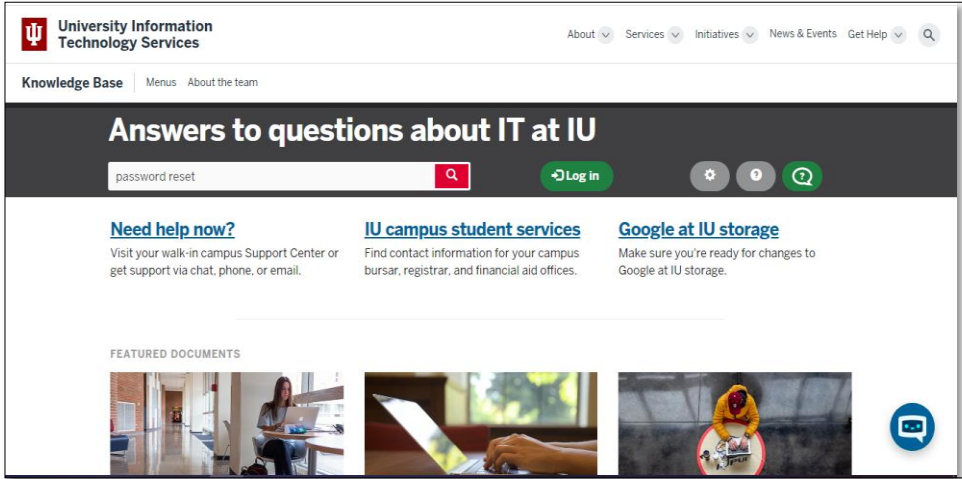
University Information Technology Services

About Services Initiatives News & Events Get Help

Knowledge Base Menus About the team

Answers to questions about IT at IU

password reset

Log in

Need help now?
Visit your walk-in campus Support Center or get support via chat, phone, or email.

IU campus student services
Find contact information for your campus bursar, registrar, and financial aid offices.

Google at IU storage
Make sure you're ready for changes to Google at IU storage.

FEATURED DOCUMENTS